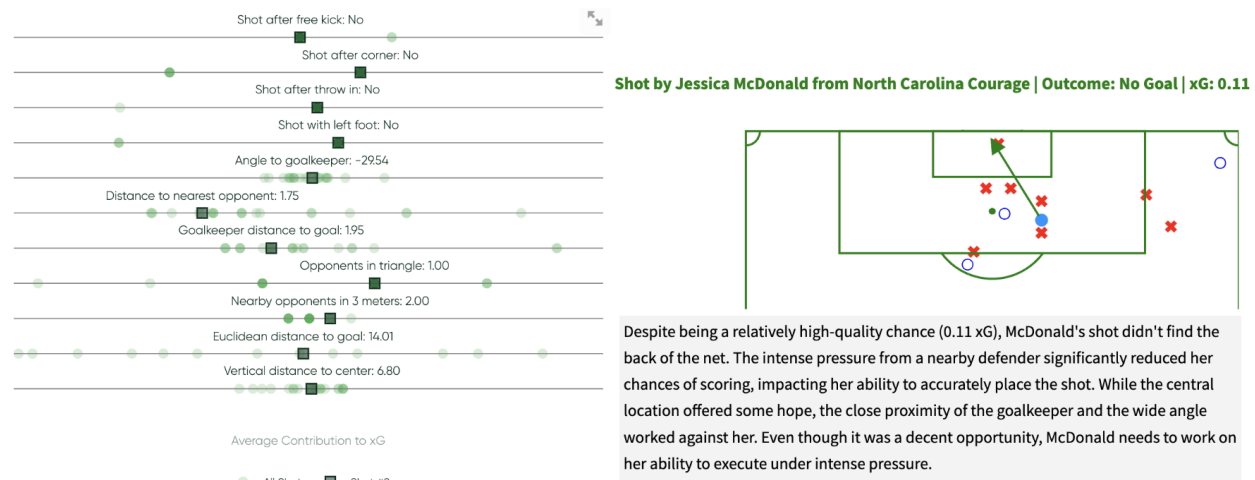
Shot after free kick: No

Shot after corner: No

Shot after throw in: No

Shot with left foot: No

Angle to goalkeeper: -29.54

Distance to nearest opponent: 1.75

Goalkeeper distance to goal: 1.95

Opponents in triangle: 1.00

Nearby opponents in 3 meters: 2.00

Euclidean distance to goal: 14.01

Vertical distance to center: 6.80

Average Contribution to xG

All Shots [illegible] Shot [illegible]

Shot by Jessica McDonald from North Carolina Courage | Outcome: No Goal | xG: 0.11

Despite being a relatively high-quality chance (0.11 xG), McDonald's shot didn't find the back of the net. The intense pressure from a nearby defender significantly reduced her chances of scoring, impacting her ability to accurately place the shot. While the central location offered some hope, the close proximity of the goalkeeper and the wide angle worked against her. Even though it was a decent opportunity, McDonald needs to work on her ability to execute under intense pressure.